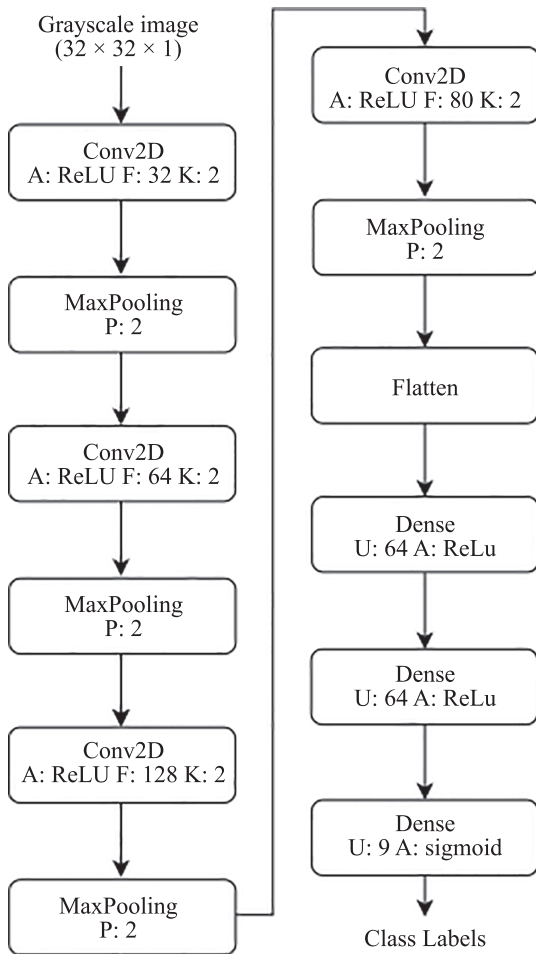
Grayscale image
($32 \times 32 \times 1$)

Conv2D
A: ReLU F: 32 K: 2

MaxPooling
P: 2

Conv2D
A: ReLU F: 64 K: 2

MaxPooling
P: 2

Conv2D
A: ReLU F: 128 K: 2

MaxPooling
P: 2

Conv2D
A: ReLU F: 80 K: 2

MaxPooling
P: 2

Flatten

Dense
U: 64 A: ReLu

Dense
U: 64 A: ReLu

Dense
U: 9 A: sigmoid

Class Labels